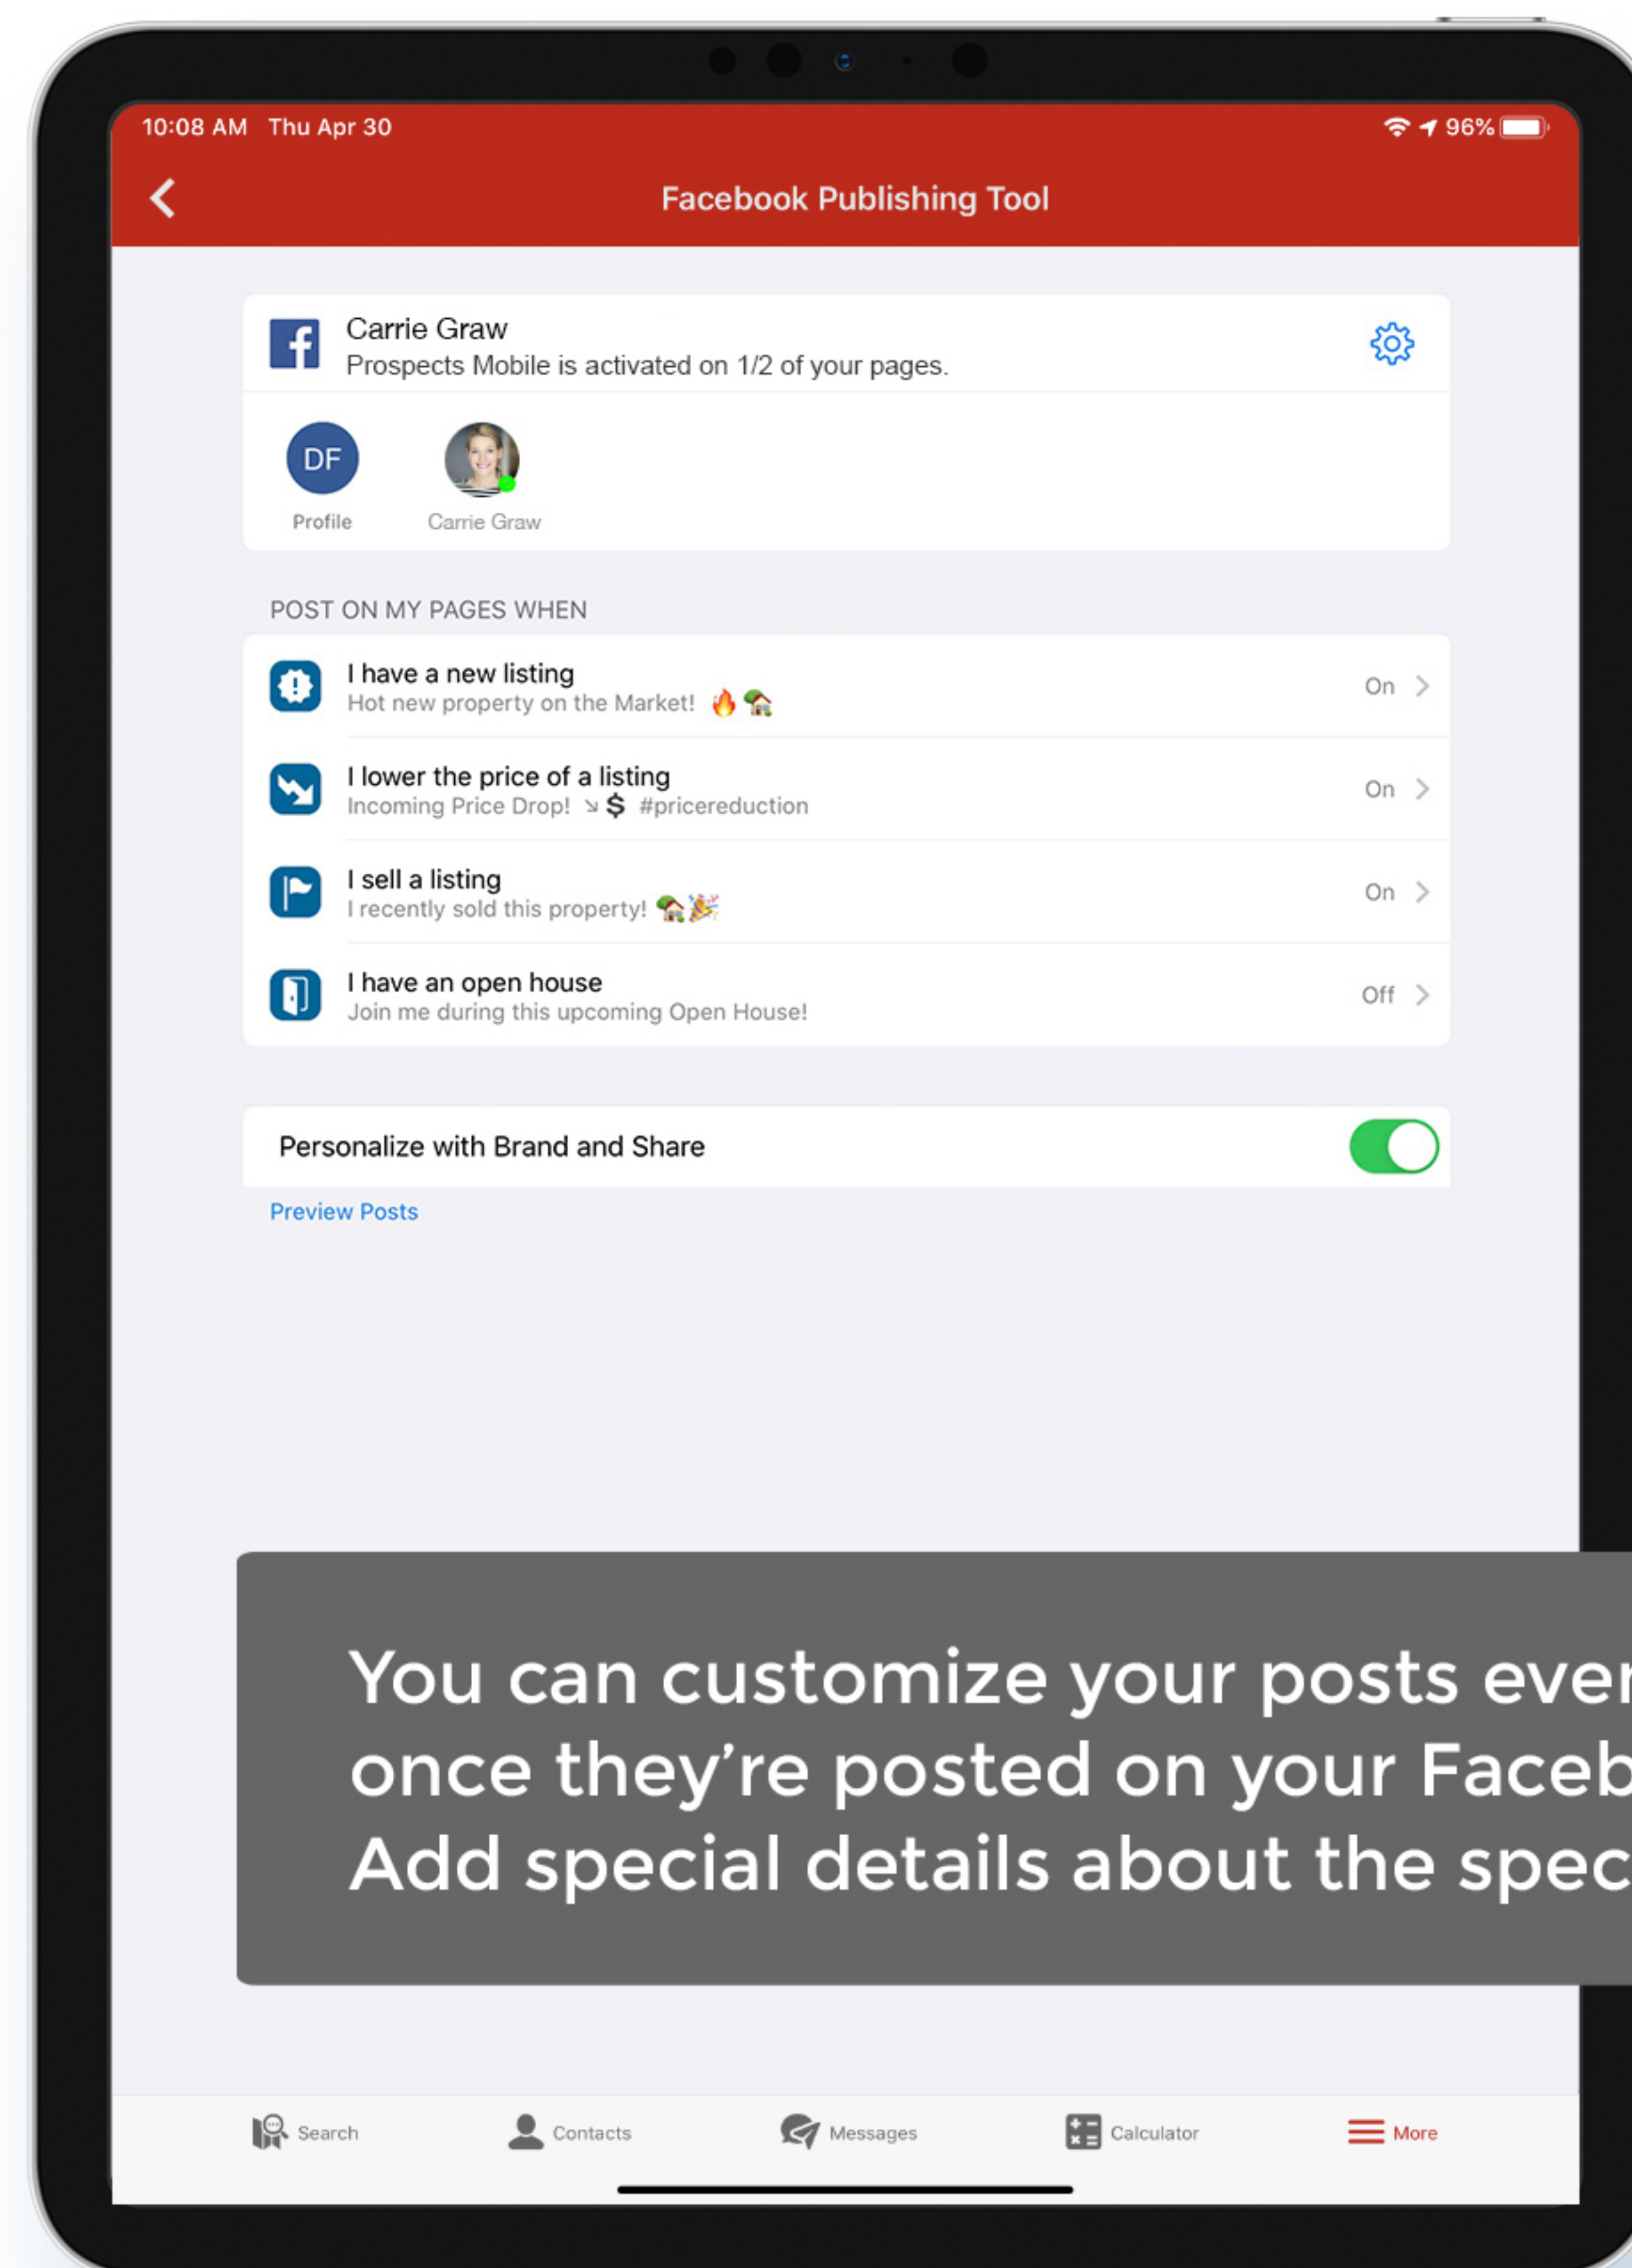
10:08 AM Thu Apr 30

96%

Facebook Publishing Tool

Carrie Graw
Prospects Mobile is activated on 1/2 of your pages.

DF
Profile

Carrie Graw

POST ON MY PAGES WHEN

I have a new listing
Hot new property on the Market! 🔥🏡
On

I lower the price of a listing
Incoming Price Drop! ↘💲 #pricereduction
On

I sell a listing
I recently sold this property! 🏡🎉
On

I have an open house
Join me during this upcoming Open House!
Off

Personalize with Brand and Share

Preview Posts

You can customize your posts ever
once they're posted on your Faceb
Add special details about the spec

Search Contacts Messages Calculator More